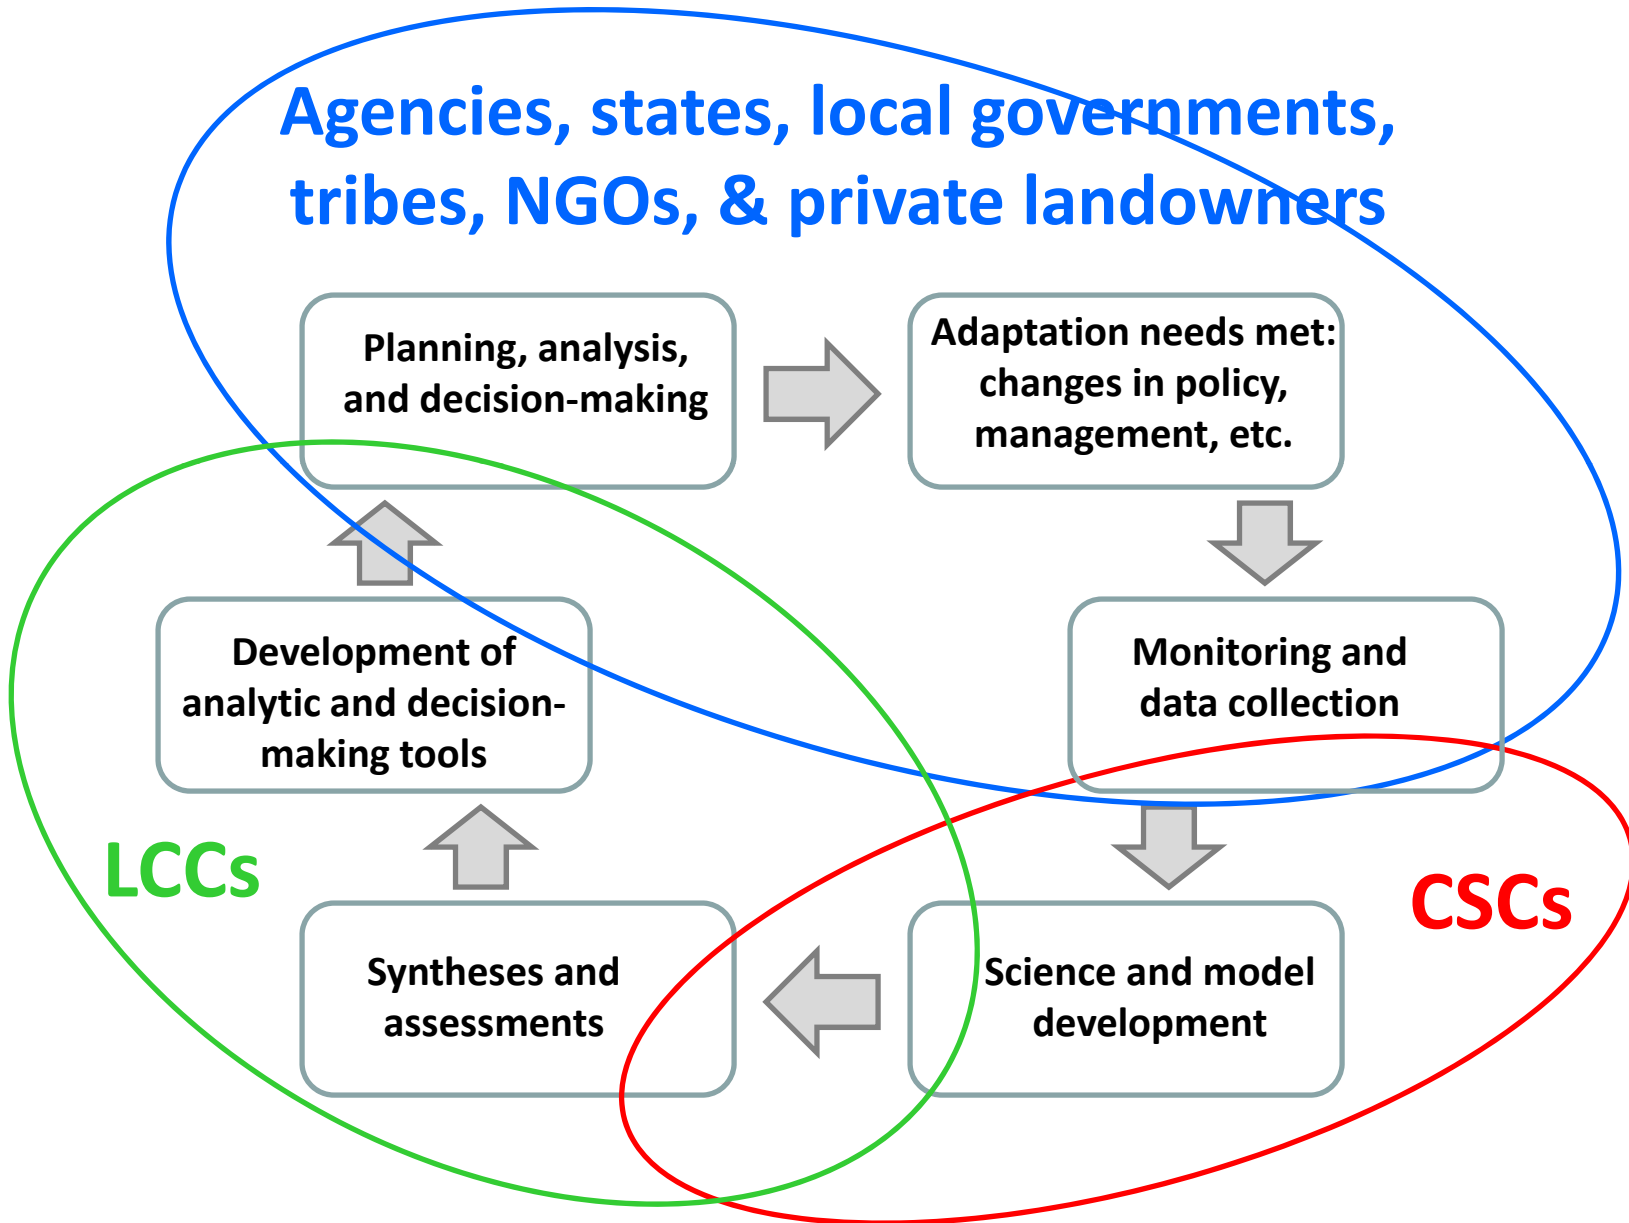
Agencies, states, local governments, tribes, NGOs, & private landowners

Planning, analysis, and decision-making

Adaptation needs met: changes in policy, management, etc.

Development of analytic and decision-making tools

Monitoring and data collection

LCCs

CSCs

Syntheses and assessments

Science and model development